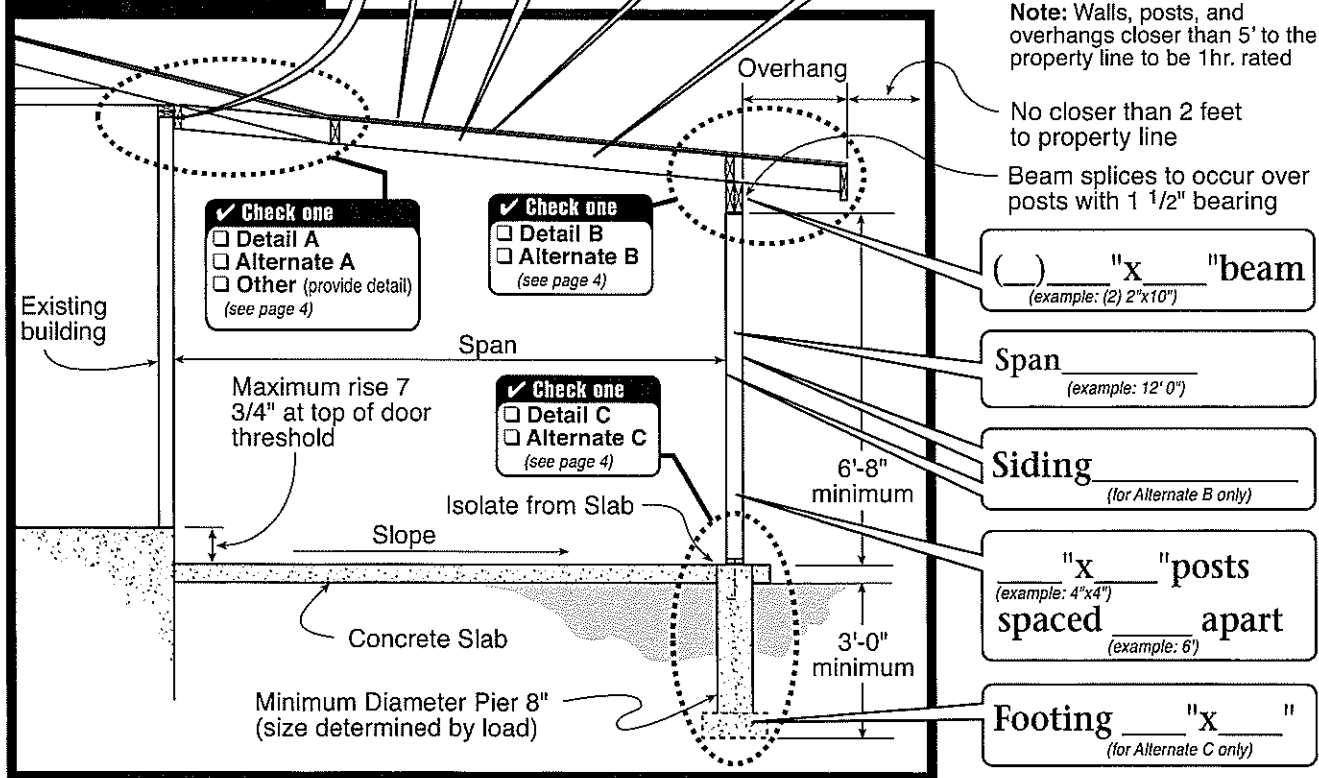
Note: Walls, posts, and overhangs closer than 5' to the property line to be 1hr. rated

Overhang

No closer than 2 feet to property line

Beam splices to occur over posts with 1 $^1/2$" bearing

✔ Check one
❑ Detail A
❑ Alternate A
❑ Other (provide detail)
(see page 4)

✔ Check one
❑ Detail B
❑ Alternate B
(see page 4)

(__)____"x____"beam
(example: (2) 2"x10")

Existing building

Span

Span______
(example: 12' 0")

Maximum rise 7 3/4" at top of door threshold

✔ Check one
❑ Detail C
❑ Alternate C
(see page 4)

Siding______
(for Alternate B only)

6'-8" minimum

Isolate from Slab

Slope

____"x____"posts
(example: 4"x4")
spaced ____ apart
(example: 6')

Concrete Slab

3'-0" minimum

Minimum Diameter Pier 8" (size determined by load)

Footing ___"x___"
(for Alternate C only)